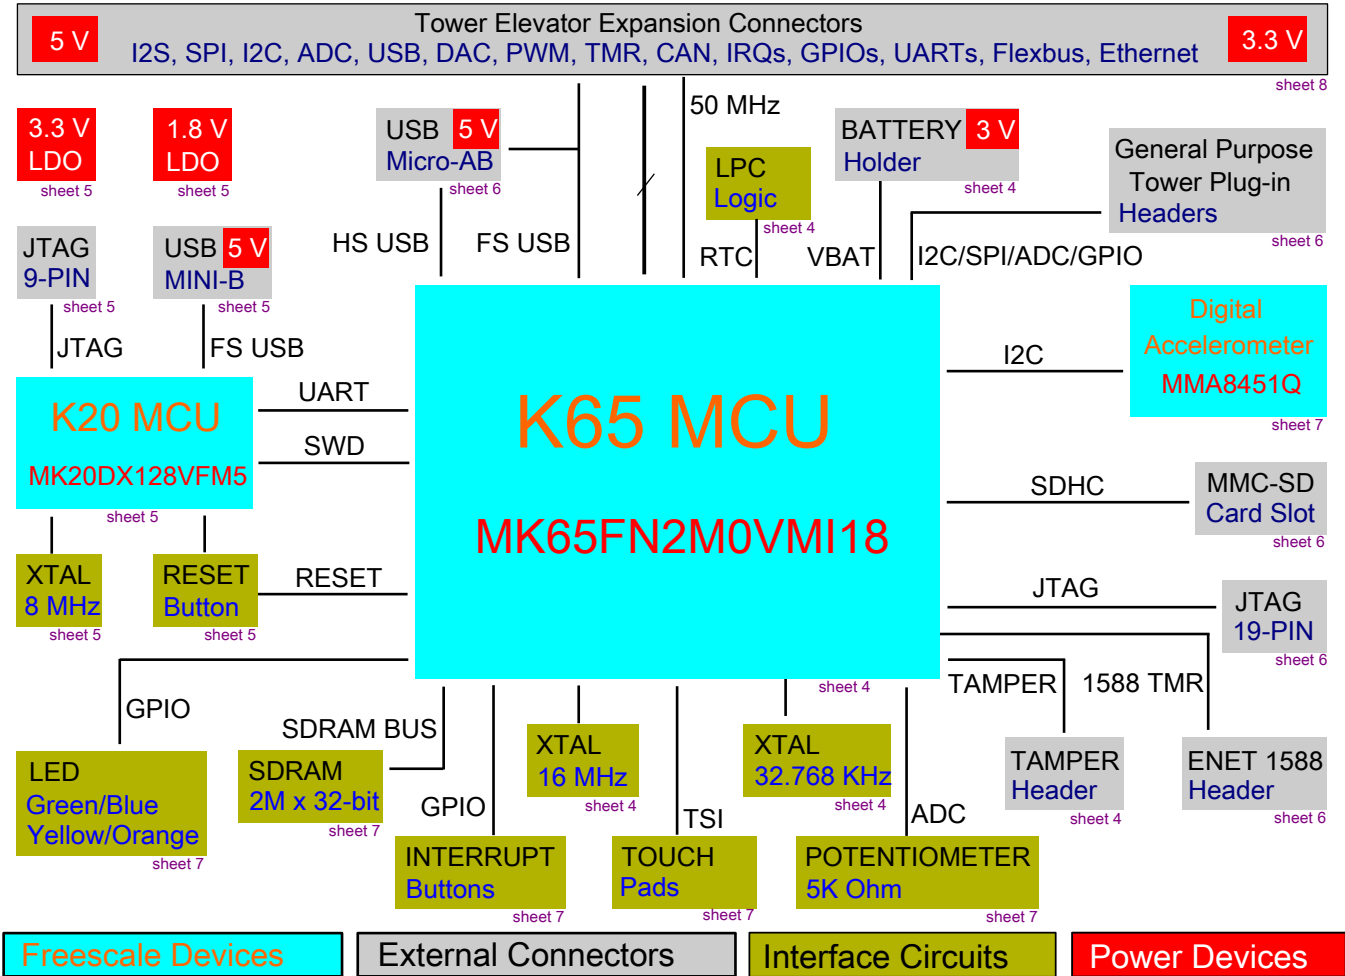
5 V

Tower Elevator Expansion Connectors
I2S, SPI, I2C, ADC, USB, DAC, PWM, TMR, CAN, IRQs, GPIOs, UARTs, Flexbus, Ethernet

3.3 V

sheet 8

3.3 V
LDO
sheet 5

1.8 V
LDO
sheet 5

USB 5 V
Micro-AB
sheet 6

50 MHz

LPC
Logic
sheet 4

BATTERY 3 V
Holder
sheet 4

General Purpose
Tower Plug-in
Headers
sheet 6

JTAG
9-PIN
sheet 5

USB 5 V
MINI-B
sheet 5

HS USB

FS USB

RTC

VBAT

I2C/SPI/ADC/GPIO

JTAG

FS USB

Digital
Accelerometer
MMA8451Q
sheet 7

I2C

K20 MCU
MK20DX128VFM5
sheet 5

UART

SWD

K65 MCU

MK65FN2M0VMI18

SDHC

MMC-SD
Card Slot
sheet 6

XTAL
8 MHz
sheet 5

RESET
Button
sheet 5

RESET

JTAG

JTAG
19-PIN
sheet 6

sheet 4

TAMPER

1588 TMR

GPIO

SDRAM BUS

XTAL
16 MHz
sheet 4

XTAL
32.768 KHz
sheet 4

TAMPER
Header
sheet 4

ENET 1588
Header
sheet 6

LED
Green/Blue
Yellow/Orange
sheet 7

SDRAM
2M x 32-bit
sheet 7

GPIO

TSI

ADC

INTERRUPT
Buttons
sheet 7

TOUCH
Pads
sheet 7

POTENTIOMETER
5K Ohm
sheet 7

Freescale Devices

External Connectors

Interface Circuits

Power Devices